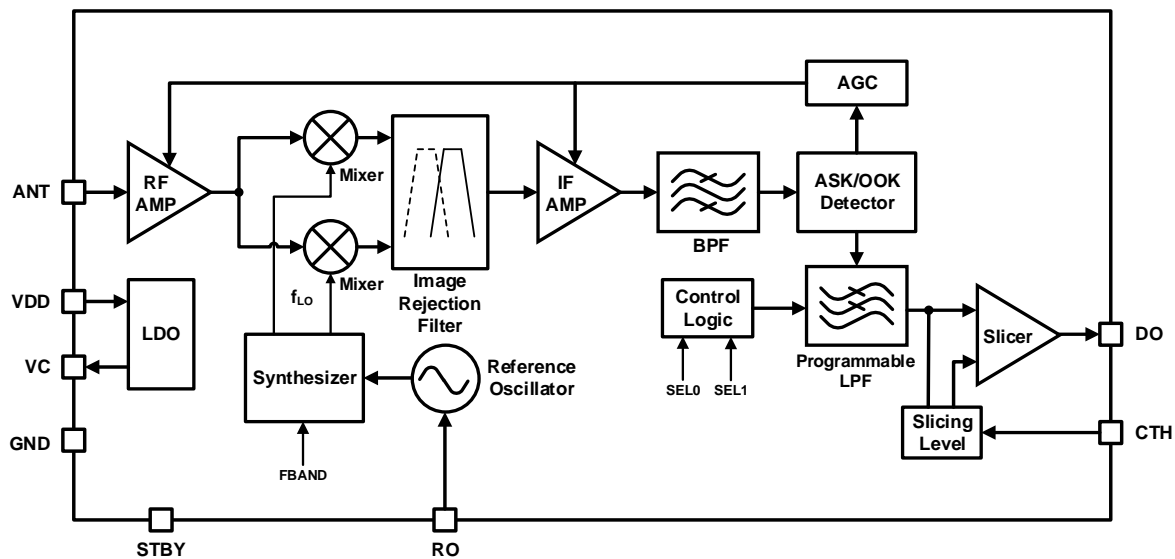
AGC

ANT

RF AMP

Mixer

Mixer

$f_{LO}$

Image Rejection Filter

IF AMP

BPF

ASK/OOK Detector

VDD

LDO

VC

GND

Synthesizer

FBAND

Reference Oscillator

Control Logic

SEL0

SEL1

Programmable LPF

Slicer

DO

Slicing Level

CTH

STBY

RO